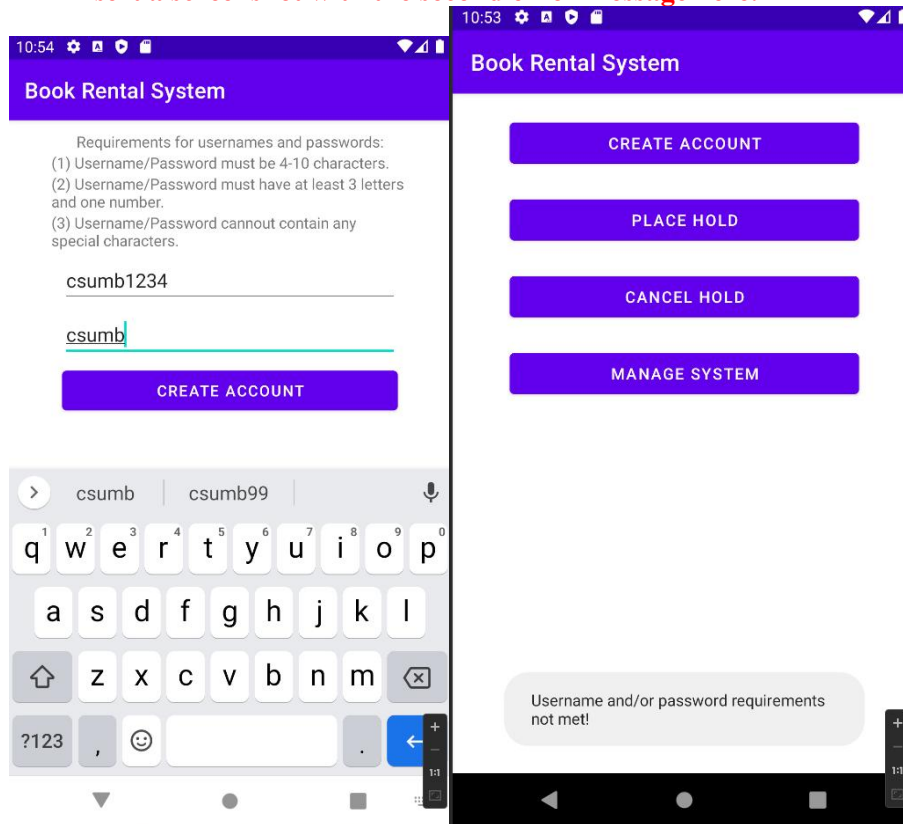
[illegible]

10:54

Book Rental System

Requirements for usernames and passwords:
(1) Username/Password must be 4-10 characters.
(2) Username/Password must have at least 3 letters and one number.
(3) Username/Password cannout contain any special characters.

csumb1234

csumb

CREATE ACCOUNT

csumb | csumb99

q w e r t y u i o p
1 2 3 4 5 6 7 8 9 0
a s d f g h j k l
z x c v b n m
?123 ,

+
1:1

10:53

Book Rental System

CREATE ACCOUNT

PLACE HOLD

CANCEL HOLD

MANAGE SYSTEM

Username and/or password requirements not met!

+
1:1